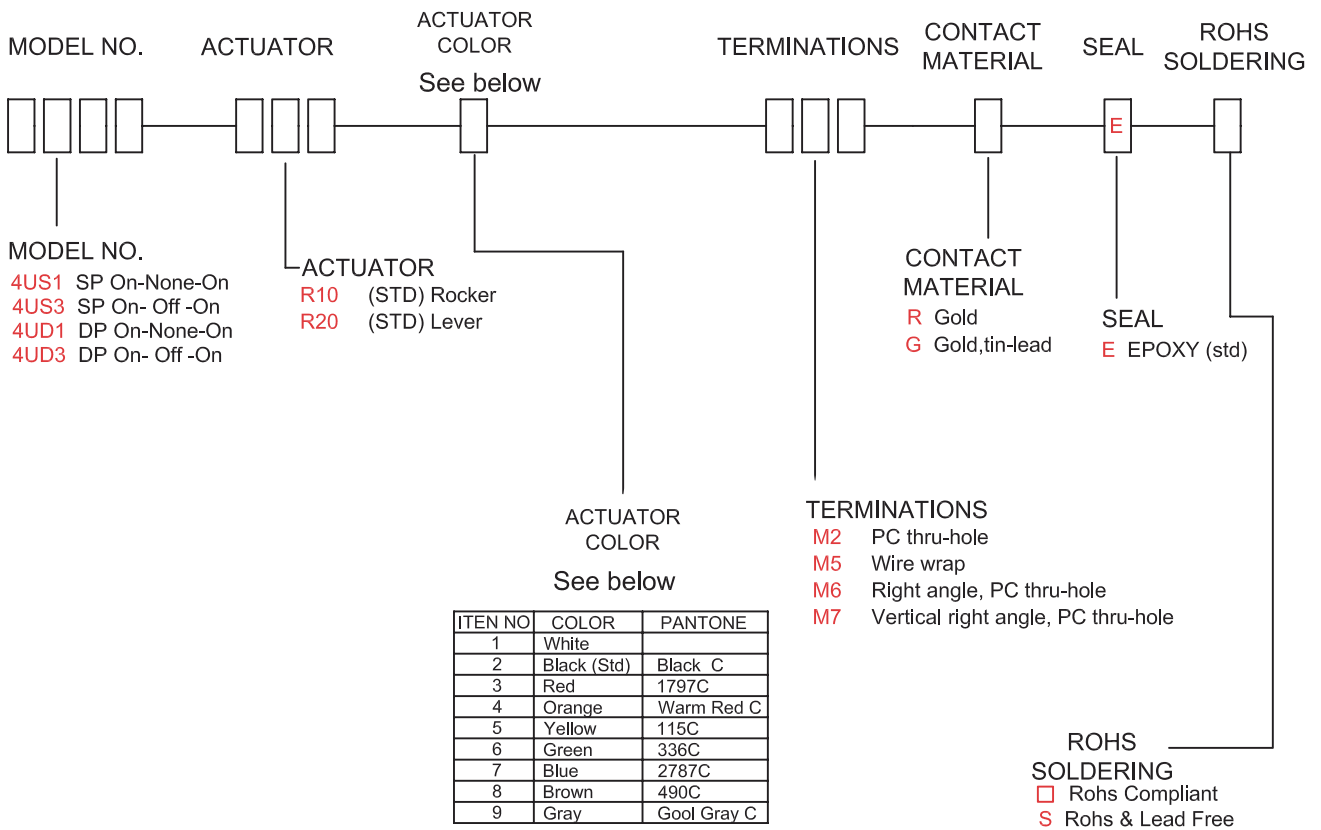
MODEL NO.

ACTUATOR

ACTUATOR COLOR

See below

TERMINATIONS

CONTACT MATERIAL

SEAL

ROHS SOLDERING

E

MODEL NO.
4US1 SP On-None-On
4US3 SP On- Off -On
4UD1 DP On-None-On
4UD3 DP On- Off -On

ACTUATOR
R10 (STD) Rocker
R20 (STD) Lever

CONTACT MATERIAL
R Gold
G Gold,tin-lead

SEAL
E EPOXY (std)

ACTUATOR COLOR

See below

| ITEN NO | COLOR | PANTONE |
|---|---|---|
| 1 | White | |
| 2 | Black (Std) | Black C |
| 3 | Red | 1797C |
| 4 | Orange | Warm Red C |
| 5 | Yellow | 115C |
| 6 | Green | 336C |
| 7 | Blue | 2787C |
| 8 | Brown | 490C |
| 9 | Gray | Gool Gray C |

TERMINATIONS
M2 PC thru-hole
M5 Wire wrap
M6 Right angle, PC thru-hole
M7 Vertical right angle, PC thru-hole

ROHS SOLDERING
□ Rohs Compliant
S Rohs & Lead Free